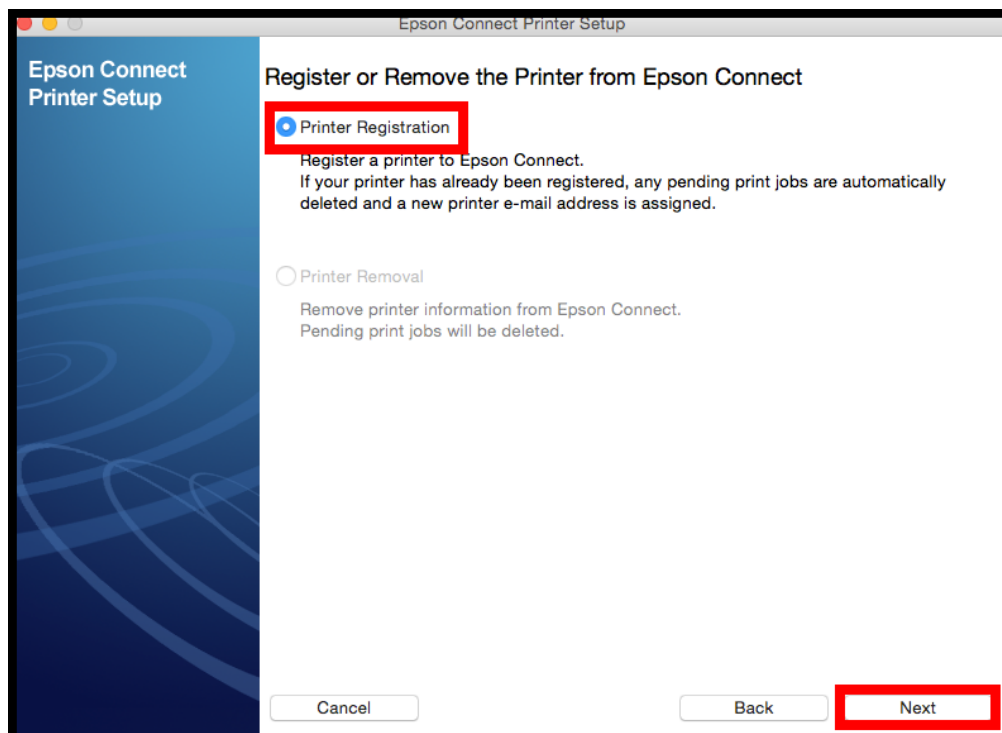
Epson Connect Printer Setup

Epson Connect Printer Setup

Register or Remove the Printer from Epson Connect

Printer Registration

Register a printer to Epson Connect.
If your printer has already been registered, any pending print jobs are automatically deleted and a new printer e-mail address is assigned.

Printer Removal

Remove printer information from Epson Connect.
Pending print jobs will be deleted.

Cancel

Back

Next